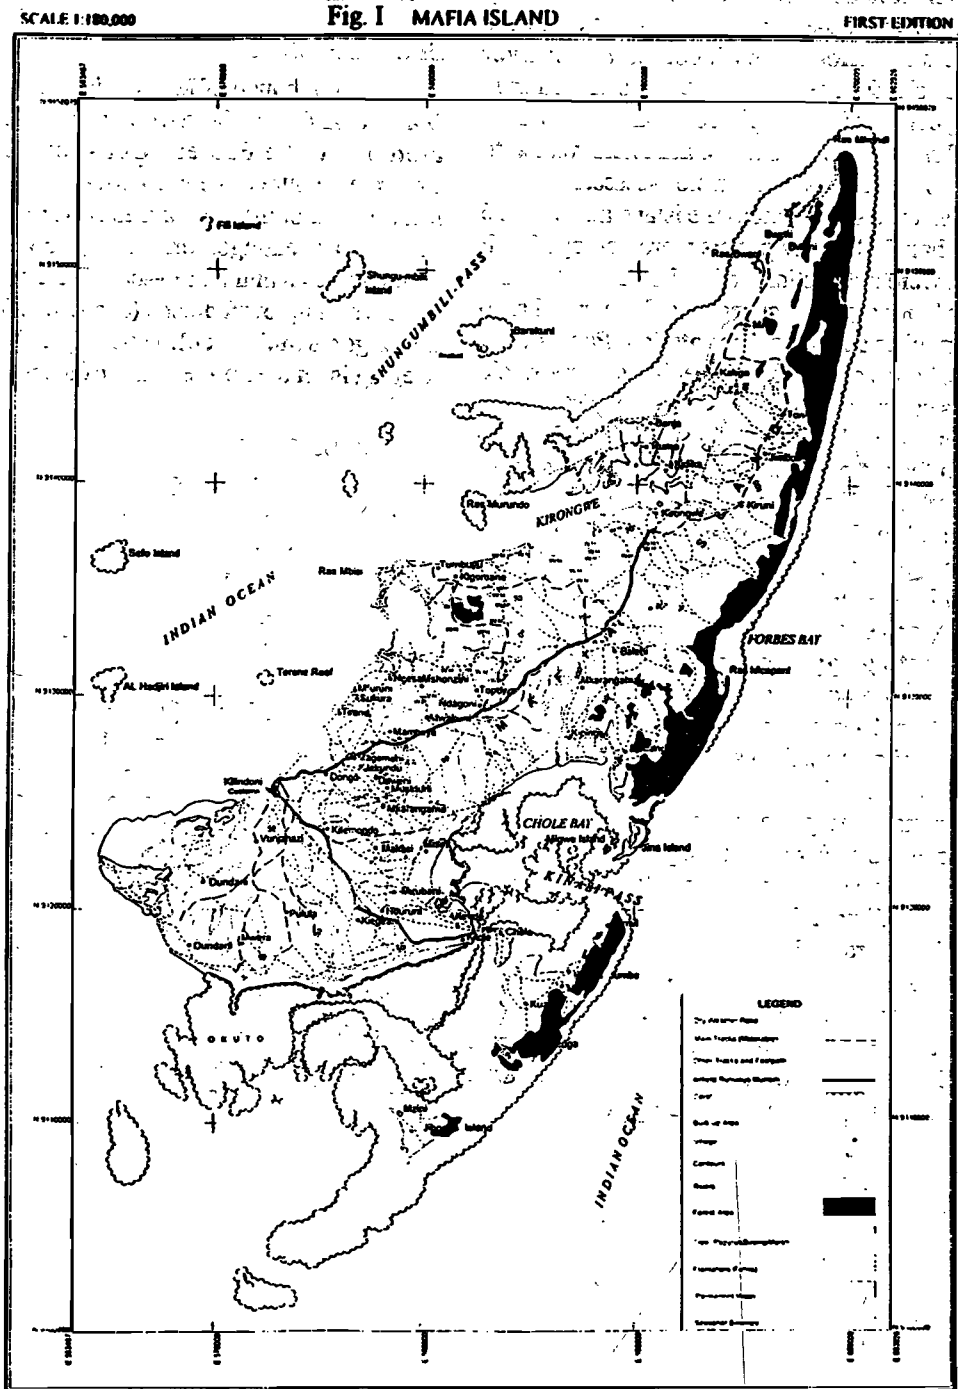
SCALE 1:180,000

Fig. I MAFIA ISLAND

FIRST EDITION

Fill Island

Shungu-mbili Island

SHUNGUMBILI PASS

Barakuni

Ras Mkumbi

Bweni

Ras Bweni

Kanga

Ras Murundo

KIRONGWE

Kirongwe

Ras Mbisi

Sefo Island

INDIAN OCEAN

Jibondo

Kilindoni

Utende

Baleni

FORBES BAY

Ras Mbarakuni

Terene Reef

AL Hadjiri Island

Ndagoni

Kanga

Kilindoni

Dongo

CHOLE BAY

Miewa Island

Jina Island

KINASI PASS

Dundani

Chole

Juani

OKUTO

Mafia Island

INDIAN OCEAN

LEGEND

Forest Area

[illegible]